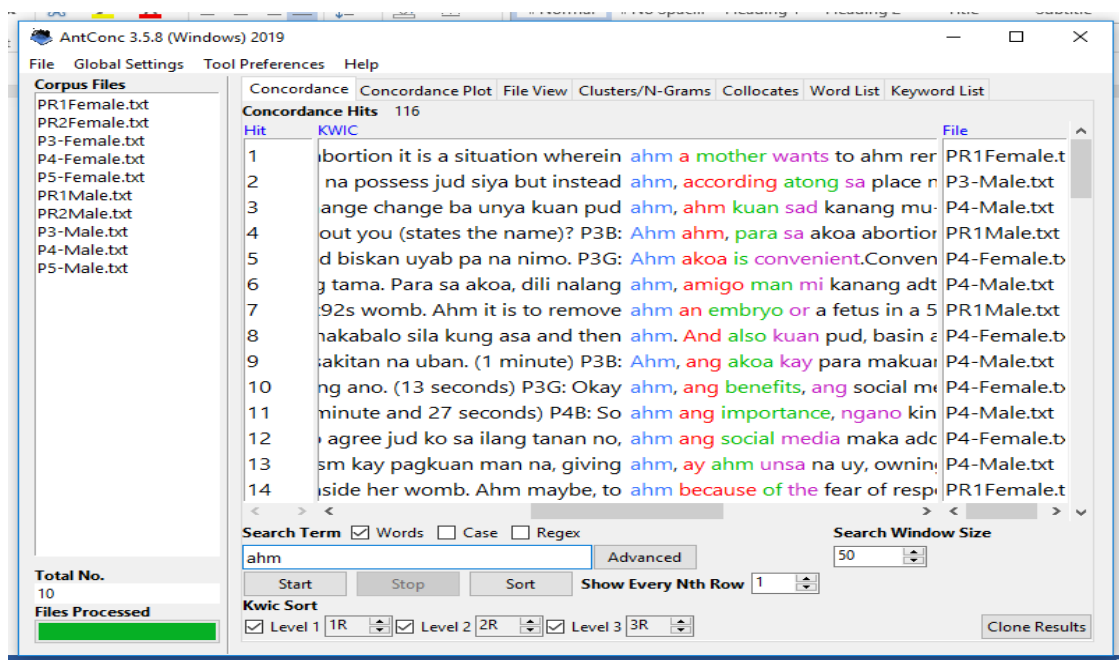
Normal   No Spacing   Heading 1   Heading 2   Title   Subtitle

AntConc 3.5.8 (Windows) 2019

File   Global Settings   Tool Preferences   Help

Corpus Files
PR1Female.txt
PR2Female.txt
P3-Female.txt
P4-Female.txt
P5-Female.txt
PR1Male.txt
PR2Male.txt
P3-Male.txt
P4-Male.txt
P5-Male.txt

Concordance | Concordance Plot | File View | Clusters/N-Grams | Collocates | Word List | Keyword List

Concordance Hits 116

| Hit | KWIC | File |
|---|---|---|
| 1 | bortion it is a situation wherein ahm a mother wants to ahm rer | PR1Female.t |
| 2 | na possess jud siya but instead ahm, according atong sa place n | P3-Male.txt |
| 3 | ange change ba unya kuan pud ahm, ahm kuan sad kanang mu- | P4-Male.txt |
| 4 | out you (states the name)? P3B: Ahm ahm, para sa akoa abortio | PR1Male.txt |
| 5 | d biskan uyab pa na nimo. P3G: Ahm akoa is convenient.Conven | P4-Female.tx |
| 6 | g tama. Para sa akoa, dili nalang ahm, amigo man mi kanang adt | P4-Male.txt |
| 7 | 92s womb. Ahm it is to remove ahm an embryo or a fetus in a 5 | PR1Male.txt |
| 8 | nakabalo sila kung asa and then ahm. And also kuan pud, basin a | P4-Female.tx |
| 9 | akitan na uban. (1 minute) P3B: Ahm, ang akoa kay para makuar | P4-Male.txt |
| 10 | ng ano. (13 seconds) P3G: Okay ahm, ang benefits, ang social me | P4-Female.tx |
| 11 | minute and 27 seconds) P4B: So ahm ang importance, ngano kin | P4-Male.txt |
| 12 | agree jud ko sa ilang tanan no, ahm ang social media maka adc | P4-Female.tx |
| 13 | sm kay pagkuan man na, giving ahm, ay ahm unsa na uy, owning | P4-Male.txt |
| 14 | side her womb. Ahm maybe, to ahm because of the fear of resp | PR1Female.t |

Search Term ☑ Words ☐ Case ☐ Regex
ahm
Advanced
Search Window Size
50
Start   Stop   Sort   Show Every Nth Row 1
Kwic Sort
☑ Level 1 1R   ☑ Level 2 2R   ☑ Level 3 3R
Clone Results

Total No.
10
Files Processed